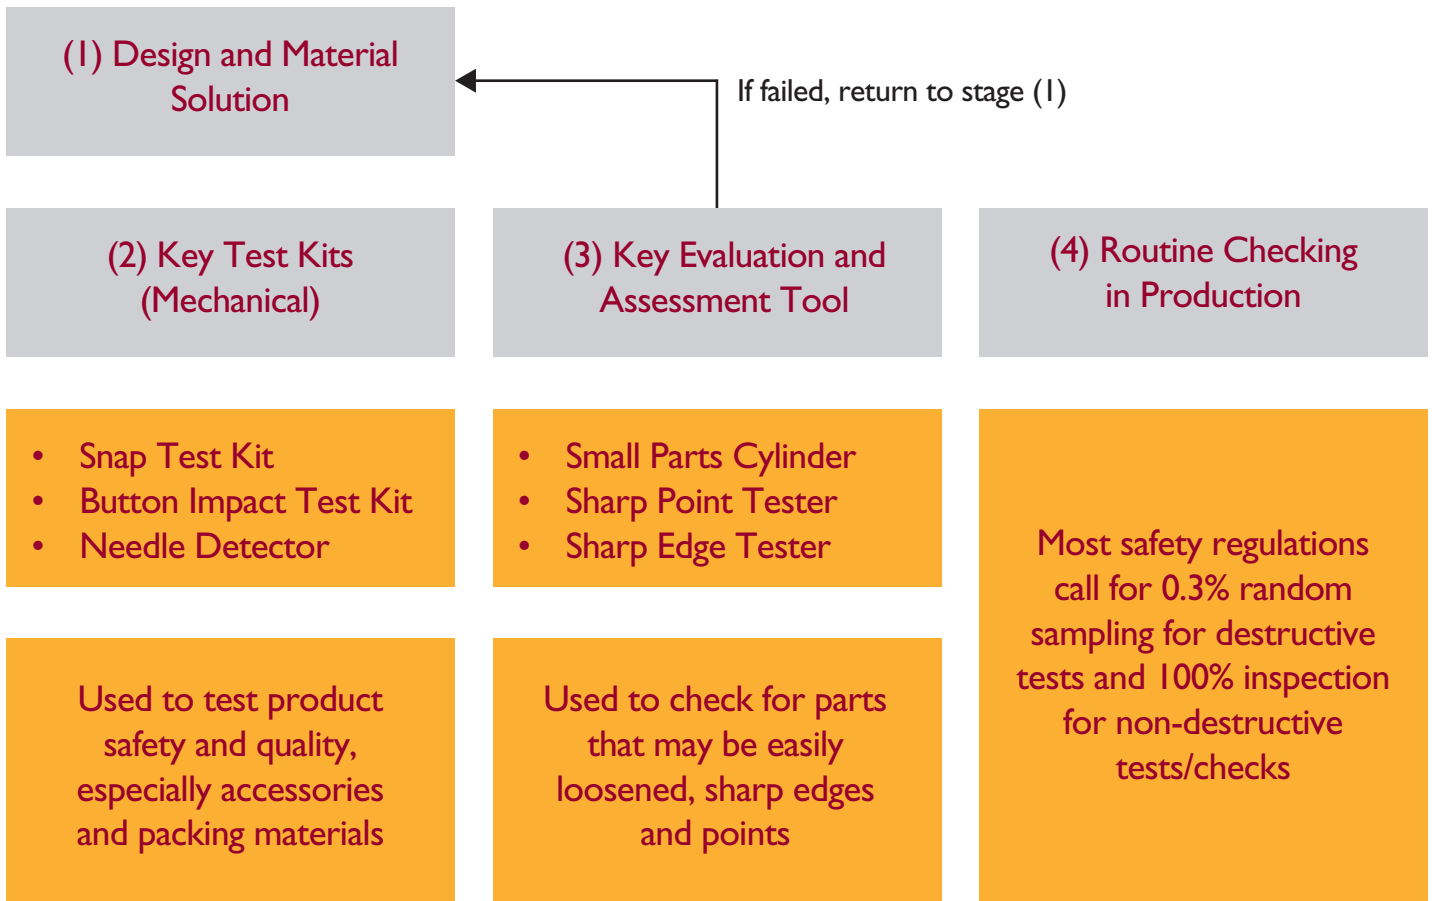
(1) Design and Material Solution

If failed, return to stage (1)

(2) Key Test Kits (Mechanical)

(3) Key Evaluation and Assessment Tool

(4) Routine Checking in Production

- Snap Test Kit
- Button Impact Test Kit
- Needle Detector

- Small Parts Cylinder
- Sharp Point Tester
- Sharp Edge Tester

Most safety regulations call for 0.3% random sampling for destructive tests and 100% inspection for non-destructive tests/checks

Used to test product safety and quality, especially accessories and packing materials

Used to check for parts that may be easily loosened, sharp edges and points